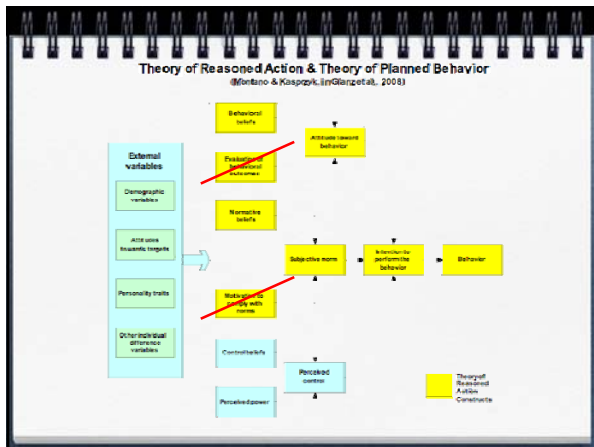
Theory of Reasoned Action & Theory of Planned Behavior
(Montano & Kasprzyk, in Glanz et al., 2008)

External variables

Demographic variables

Attitudes towards targets

Personality traits

Other individual difference variables

Behavioral beliefs

Evaluation of behavioral outcomes

Normative beliefs

Motivation to comply with norms

Control beliefs

Perceived power

Attitude toward behavior

Subjective norm

Perceived control

Intention to perform the behavior

Behavior

Theory of Reasoned Action Constructs